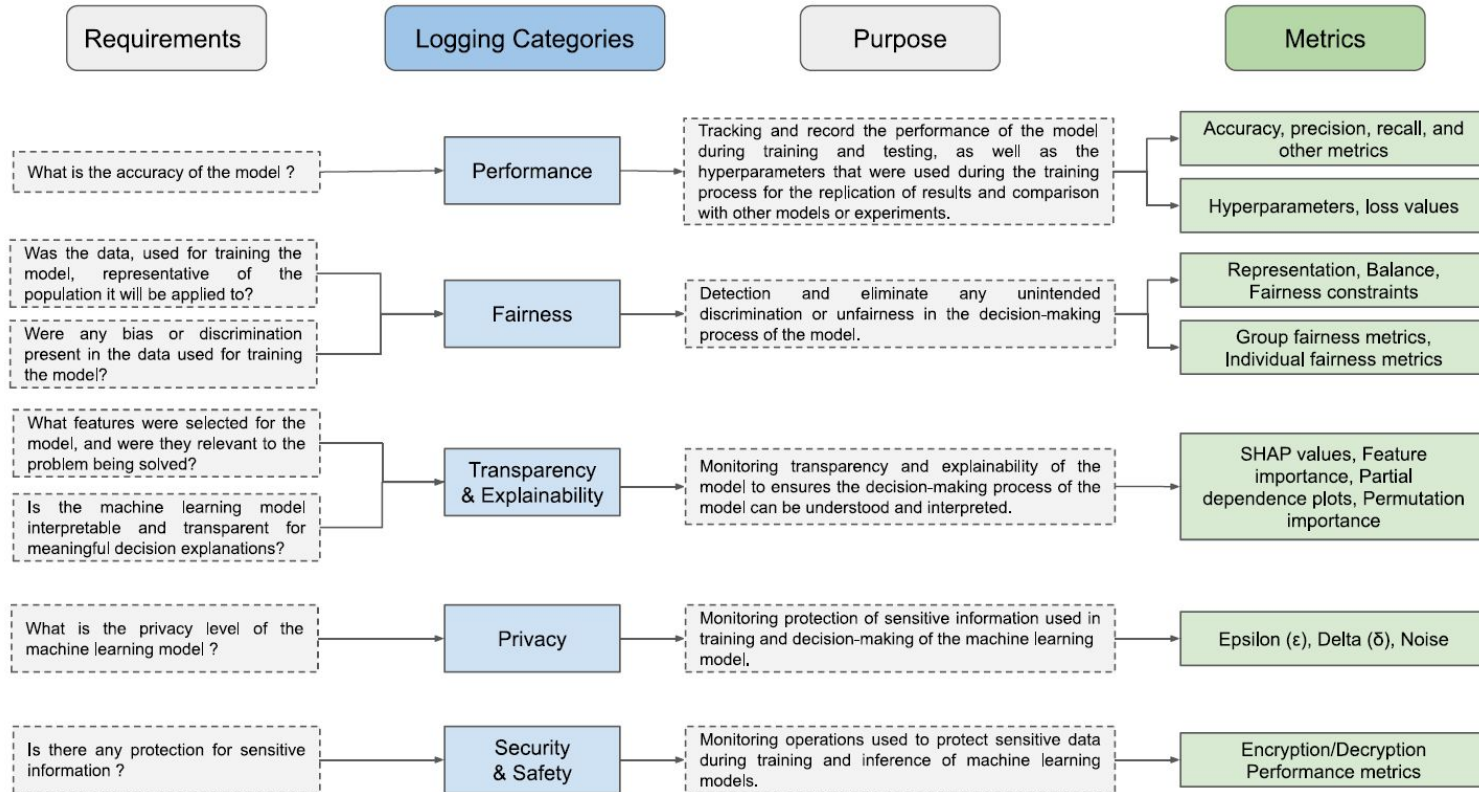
Requirements

Logging Categories

Purpose

Metrics

What is the accuracy of the model ?

Performance

Tracking and record the performance of the model during training and testing, as well as the hyperparameters that were used during the training process for the replication of results and comparison with other models or experiments.

Accuracy, precision, recall, and other metrics

Hyperparameters, loss values

Was the data, used for training the model, representative of the population it will be applied to?

Were any bias or discrimination present in the data used for training the model?

Fairness

Detection and eliminate any unintended discrimination or unfairness in the decision-making process of the model.

Representation, Balance, Fairness constraints

Group fairness metrics, Individual fairness metrics

What features were selected for the model, and were they relevant to the problem being solved?

Is the machine learning model interpretable and transparent for meaningful decision explanations?

Transparency & Explainability

Monitoring transparency and explainability of the model to ensures the decision-making process of the model can be understood and interpreted.

SHAP values, Feature importance, Partial dependence plots, Permutation importance

What is the privacy level of the machine learning model ?

Privacy

Monitoring protection of sensitive information used in training and decision-making of the machine learning model.

Epsilon (ε), Delta (δ), Noise

Is there any protection for sensitive information ?

Security & Safety

Monitoring operations used to protect sensitive data during training and inference of machine learning models.

Encryption/Decryption Performance metrics